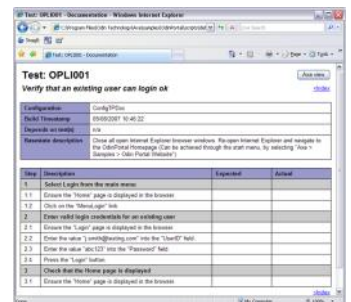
Test: OPLI001 - Documentation - Windows Internet Explorer

Test: OPLI001

Verify that an existing user can login ok

Ask new

index

| Configuration | ConfigTPDoc |
|---|---|
| Build Timestamp | 09/08/2007 10:46:22 |
| Depends on test(s) | n/a |
| Reasonable description | Close all open Internet Explorer browser windows. Re-open Internet Explorer and navigate to the OdinPortal Homepage (Can be achieved through the start menu, by selecting "Ana > Samples > Odin Portal Website") |

| Step | Description | Expected | Actual |
|---|---|---|---|
| 1 | Select Login from the main menu | | |
| 1.1 | Ensure the "Home" page is displayed in the browser | | |
| 1.2 | Click on the "MenuLogin" link | | |
| 2 | Enter valid login credentials for an existing user | | |
| 2.1 | Ensure the "Login" page is displayed in the browser | | |
| 2.2 | Enter the value "j.smith@testing.com" into the "UserID" field | | |
| 2.3 | Enter the value "abc123" into the "Password" field | | |
| 2.4 | Press the "Login" button | | |
| 3 | Check that the Home page is displayed | | |
| 3.1 | Ensure the "Home" page is displayed in the browser | | |

index